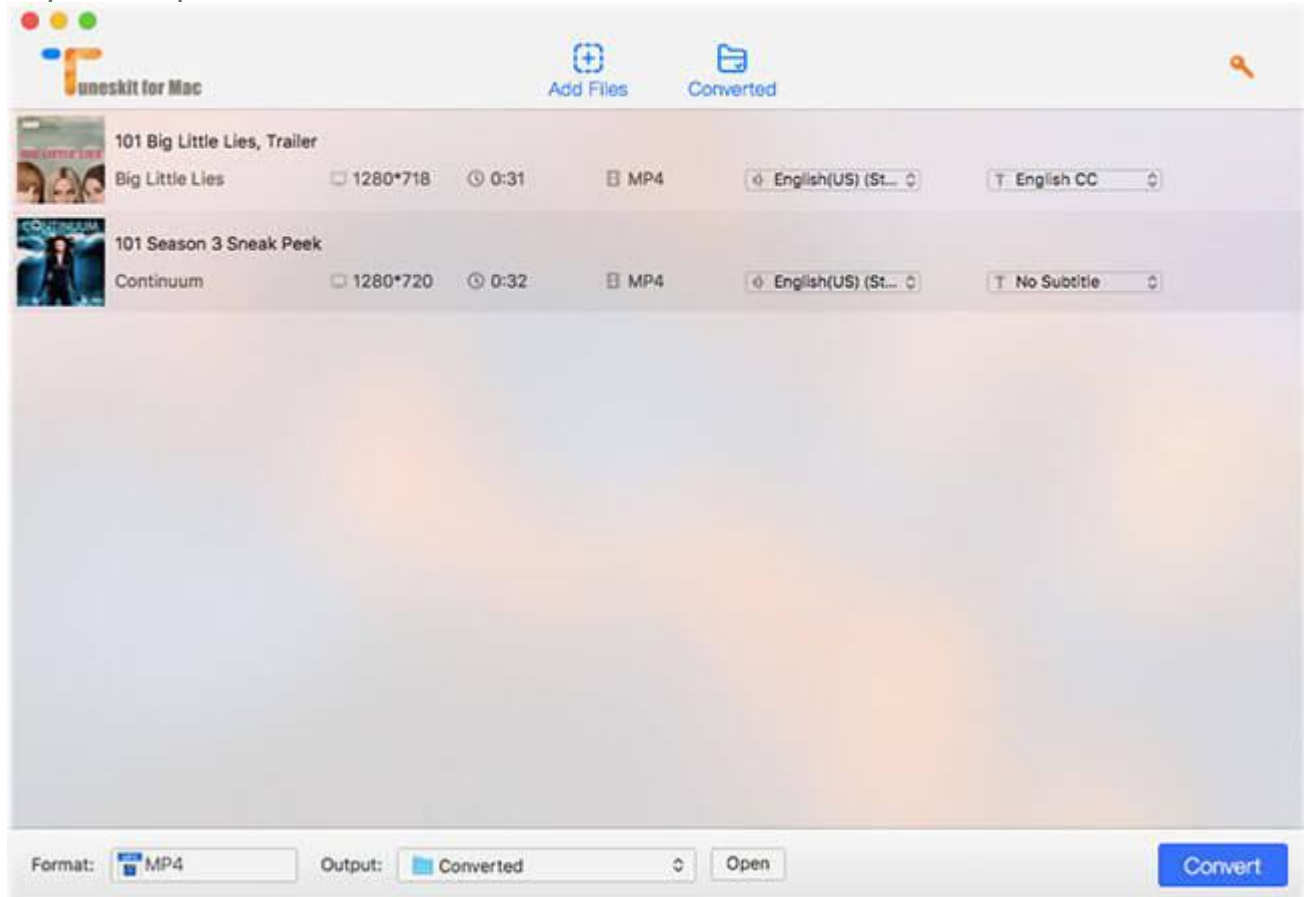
Tuneskit for Mac

Add Files

Converted

101 Big Little Lies, Trailer
Big Little Lies 1280*718 0:31 MP4 English(US) (St... English CC

101 Season 3 Sneak Peek
Continuum 1280*720 0:32 MP4 English(US) (St... No Subtitle

Format: MP4 Output: Converted Open Convert